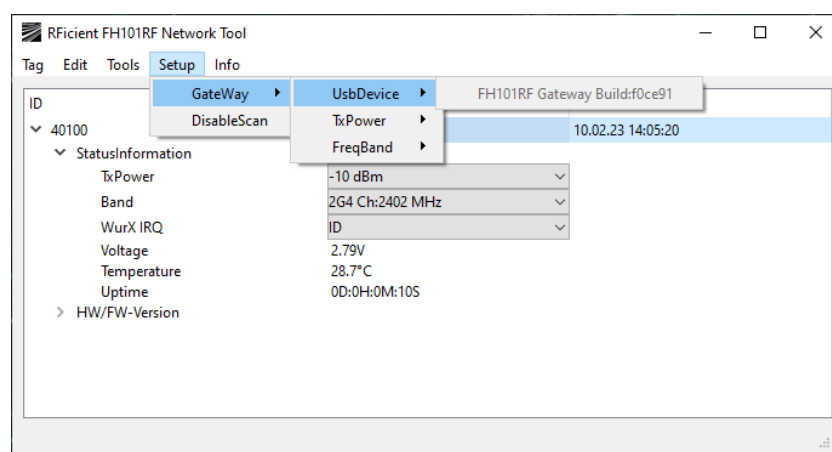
RFicient FH101RF Network Tool

Tag Edit Tools Setup Info

GateWay
DisableScan

UsbDevice
TxPower
FreqBand

FH101RF Gateway Build:f0ce91

ID

40100 10.02.23 14:05:20

StatusInformation

| | |
|---|---|
| TxPower | -10 dBm |
| Band | 2G4 Ch:2402 MHz |
| WurX IRQ | ID |
| Voltage | 2.79V |
| Temperature | 28.7°C |
| Uptime | 0D:0H:0M:10S |

HW/FW-Version